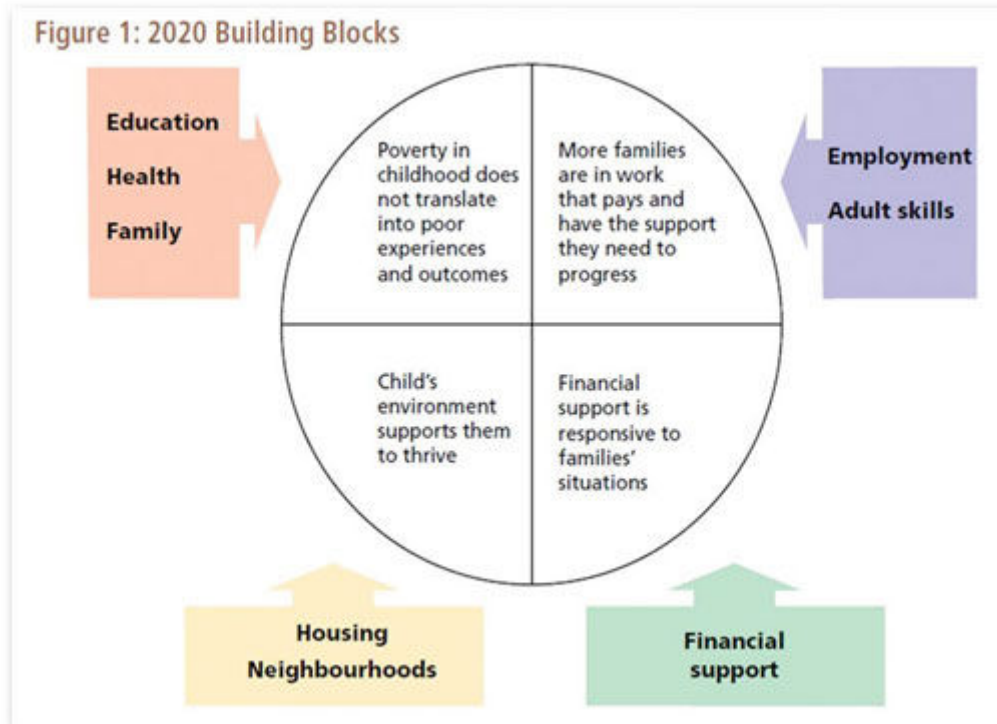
Figure 1: 2020 Building Blocks

Education

Health

Family

Poverty in childhood does not translate into poor experiences and outcomes

More families are in work that pays and have the support they need to progress

Employment

Adult skills

Child's environment supports them to thrive

Financial support is responsive to families' situations

Housing
Neighbourhoods

Financial support